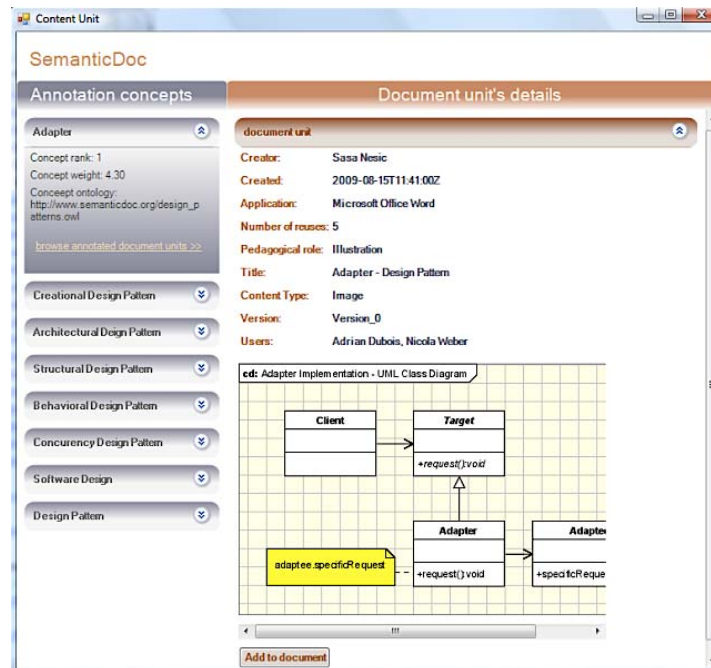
Content Unit

SemanticDoc

Annotation concepts

Document unit's details

Adapter

Concept rank: 1
Concept weight: 4.30
Conceept ontology: http://www.semanticdoc.org/design_patterns.owl

browse annotated document units >>

Creational Design Pattern

Architectural Design Pattern

Structural Design Pattern

Behavioral Design Pattern

Concurency Design Pattern

Software Design

Design Pattern

document unit

Creator: Sasa Nesic
Created: 2009-08-15T11:41:00Z
Application: Microsoft Office Word
Number of reuses: 5
Pedagogical role: Illustration
Title: Adapter - Design Pattern
Content Type: Image
Version: Version_0
Users: Adrian Dubois, Nicola Weber

cd: Adapter Implementation - UML Class Diagram

Client

Target

+request():void

Adapter

+request():void

Adapte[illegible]

+specificReque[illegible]

adaptee.specificRequest

Add to document